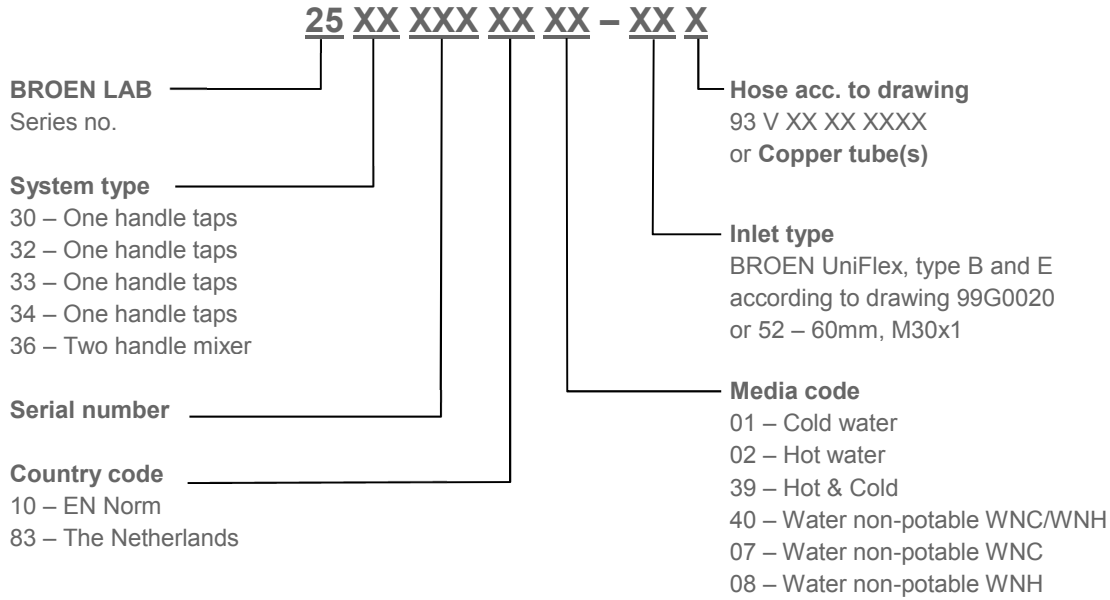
25 XX XXX XX XX – XX X

BROEN LAB
Series no.

System type
30 – One handle taps
32 – One handle taps
33 – One handle taps
34 – One handle taps
36 – Two handle mixer

Serial number

Country code
10 – EN Norm
83 – The Netherlands

Hose acc. to drawing
93 V XX XX XXXX
or Copper tube(s)

Inlet type
BROEN UniFlex, type B and E according to drawing 99G0020 or 52 – 60mm, M30x1

Media code
01 – Cold water
02 – Hot water
39 – Hot & Cold
40 – Water non-potable WNC/WNH
07 – Water non-potable WNC
08 – Water non-potable WNH